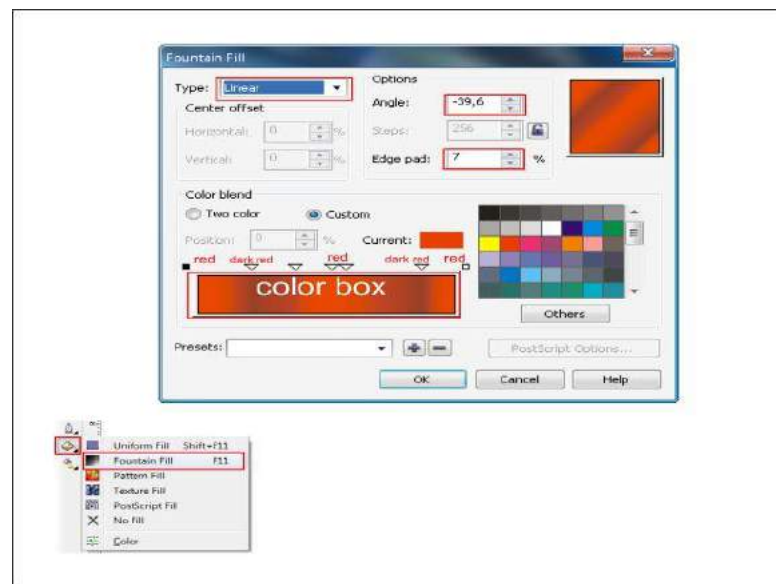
Fountain Fill

Type: Linear

Center offset

Horizontal: 0 %

Vertical: 0 %

Options

Angle: -39,6

Steps: 256

Edge pad: 7 %

Color blend

Two color

Custom

Position: 0 %

Current:

red dark red red dark red red

color box

Others

Presets:

PostScript Options...

OK

Cancel

Help

Uniform Fill Shift+F11

Fountain Fill F11

Pattern Fill

Texture Fill

PostScript Fill

No Fill

Color